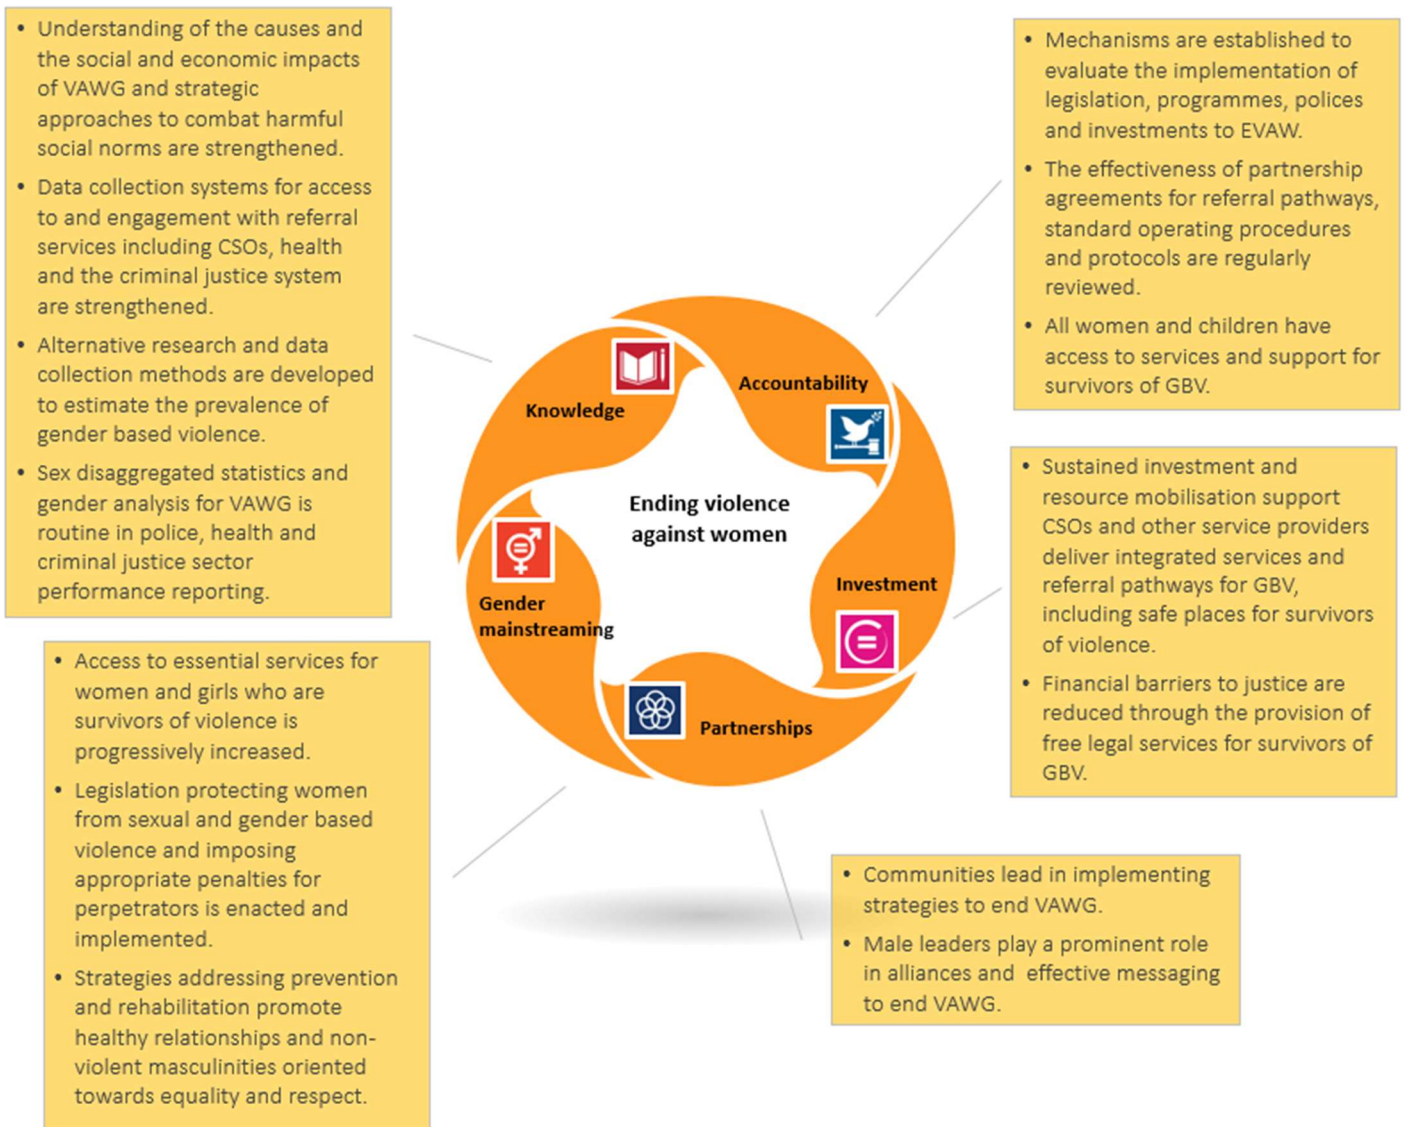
• Understanding of the causes and the social and economic impacts of VAWG and strategic approaches to combat harmful social norms are strengthened.
• Data collection systems for access to and engagement with referral services including CSOs, health and the criminal justice system are strengthened.
• Alternative research and data collection methods are developed to estimate the prevalence of gender based violence.
• Sex disaggregated statistics and gender analysis for VAWG is routine in police, health and criminal justice sector performance reporting.

• Mechanisms are established to evaluate the implementation of legislation, programmes, polices and investments to EVAW.
• The effectiveness of partnership agreements for referral pathways, standard operating procedures and protocols are regularly reviewed.
• All women and children have access to services and support for survivors of GBV.

Knowledge

Accountability

Ending violence against women

Gender mainstreaming

Investment

Partnerships

• Sustained investment and resource mobilisation support CSOs and other service providers deliver integrated services and referral pathways for GBV, including safe places for survivors of violence.
• Financial barriers to justice are reduced through the provision of free legal services for survivors of GBV.

• Access to essential services for women and girls who are survivors of violence is progressively increased.
• Legislation protecting women from sexual and gender based violence and imposing appropriate penalties for perpetrators is enacted and implemented.
• Strategies addressing prevention and rehabilitation promote healthy relationships and non-violent masculinities oriented towards equality and respect.

• Communities lead in implementing strategies to end VAWG.
• Male leaders play a prominent role in alliances and effective messaging to end VAWG.